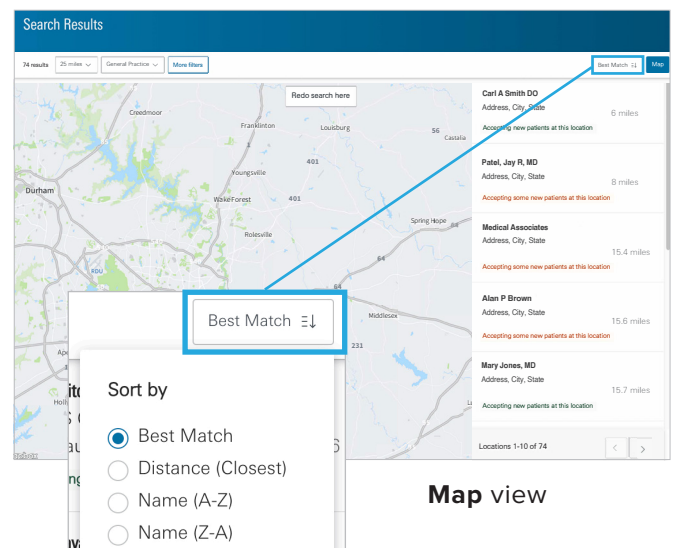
Search Results

74 results | 25 miles | General Practice | More filters | Best Match | Map

Redo search here

Creedmoor
Franklinton
Louisburg
56
Castalia
401
Youngsville
Durham
Wake Forest
401
Spring Hope
Rolesville
RDU
64
Middlesex
231

Carl A Smith DO
Address, City, State
6 miles
Accepting new patients at this location

Patel, Jay R, MD
Address, City, State
8 miles
Accepting some new patients at this location

Medical Associates
Address, City, State
15.4 miles
Accepting some new patients at this location

Alan P Brown
Address, City, State
15.6 miles
Accepting some new patients at this location

Mary Jones, MD
Address, City, State
15.7 miles
Accepting new patients at this location

Locations 1-10 of 74

Best Match

Sort by
Best Match
Distance (Closest)
Name (A-Z)
Name (Z-A)

**Map** view